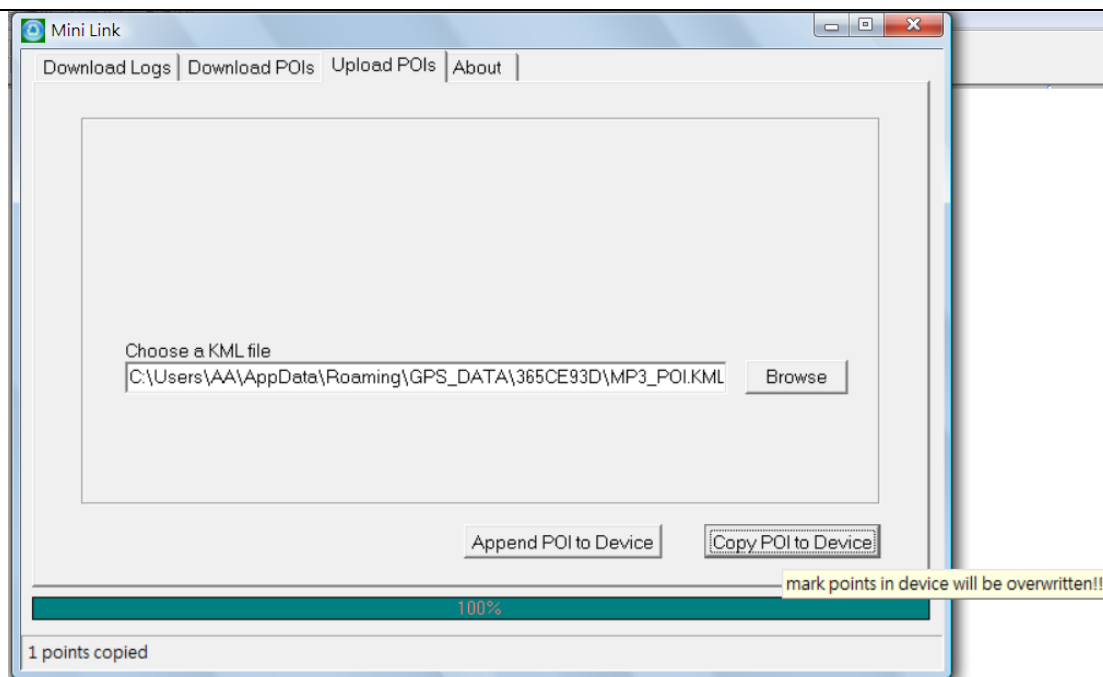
Mini Link

Download Logs | Download POIs | Upload POIs | About

Choose a KML file

C:\Users\AA\AppData\Roaming\GPS_DATA\365CE93D\MP3_POI.KML

Browse

Append POI to Device

Copy POI to Device

mark points in device will be overwritten!!

100%

1 points copied